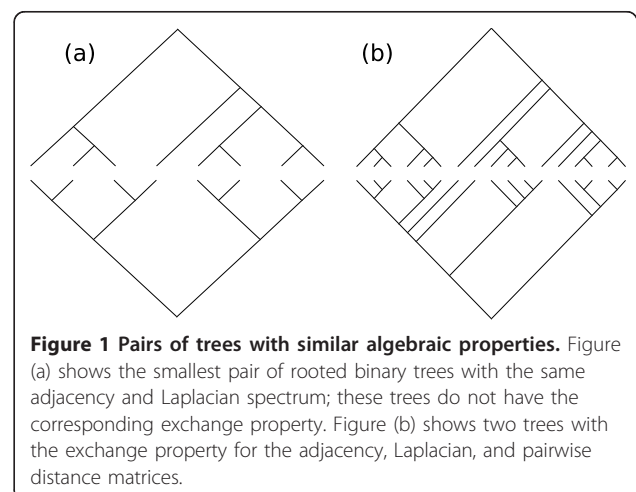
(a)

(b)

**Figure 1 Pairs of trees with similar algebraic properties.** Figure (a) shows the smallest pair of rooted binary trees with the same adjacency and Laplacian spectrum; these trees do not have the corresponding exchange property. Figure (b) shows two trees with the exchange property for the adjacency, Laplacian, and pairwise distance matrices.